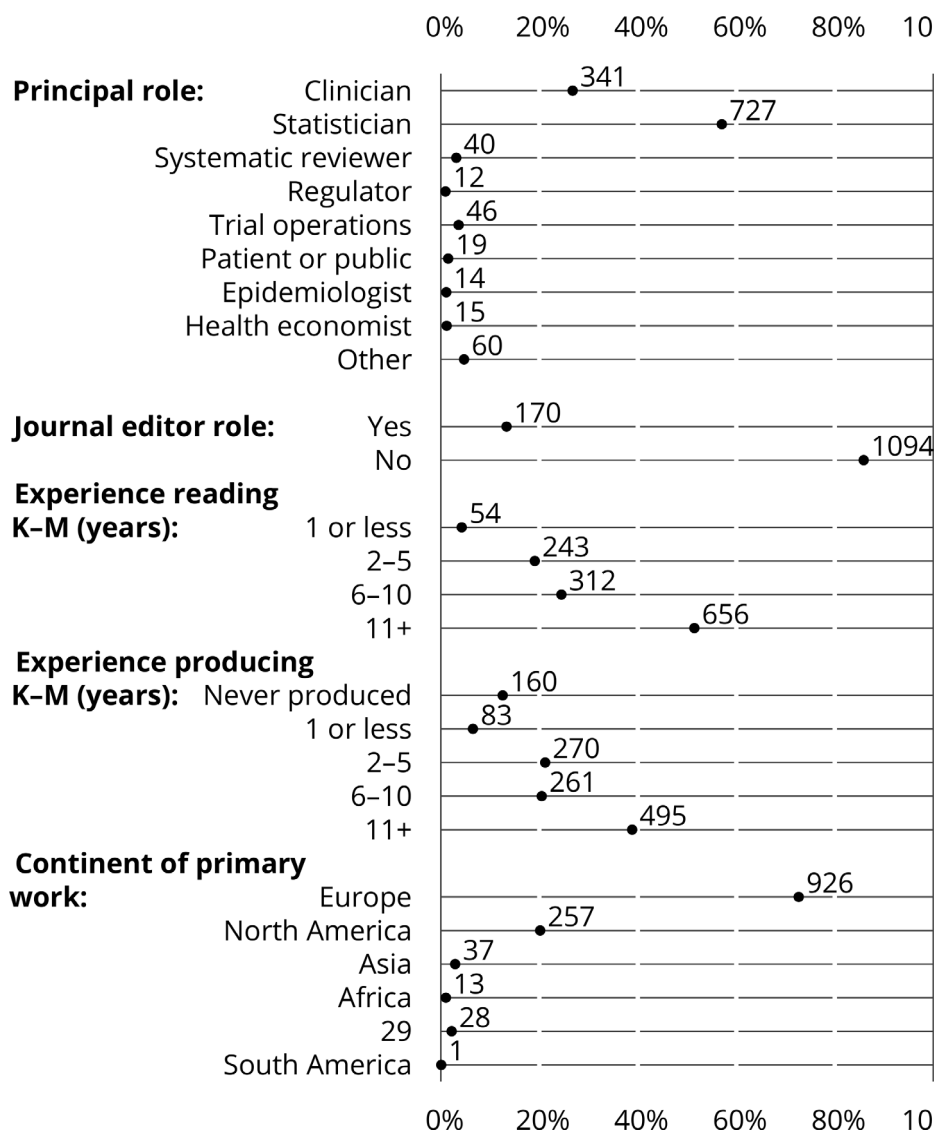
0% 20% 40% 60% 80% 10

Principal role: Clinician 341
Statistician 727
Systematic reviewer 40
Regulator 12
Trial operations 46
Patient or public 19
Epidemiologist 14
Health economist 15
Other 60

Journal editor role: Yes 170
No 1094

Experience reading K–M (years): 1 or less 54
2–5 243
6–10 312
11+ 656

Experience producing K–M (years): Never produced 160
1 or less 83
2–5 270
6–10 261
11+ 495

Continent of primary work: Europe 926
North America 257
Asia 37
Africa 13
29 28
South America 1

0% 20% 40% 60% 80% 10